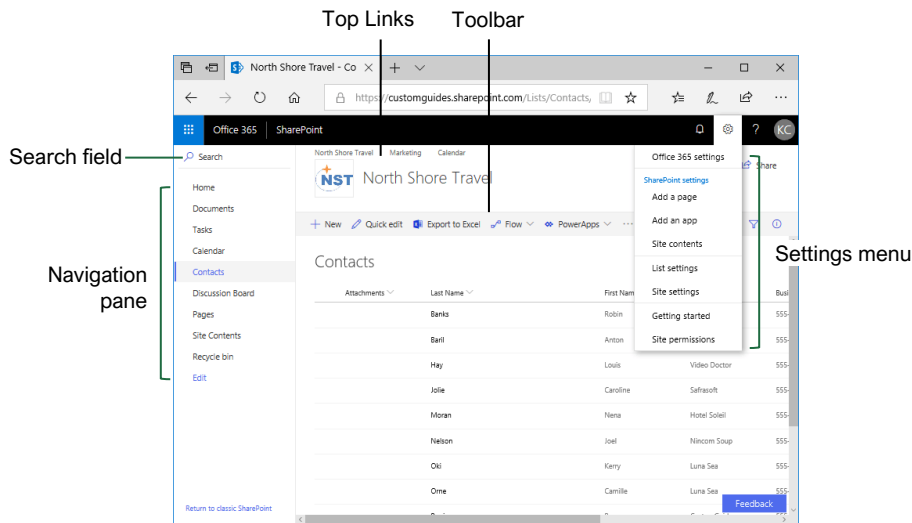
Top Links
Toolbar

North Shore Travel - Co ×  +  ∨
https://customguides.sharepoint.com/Lists/Contacts/

Office 365   SharePoint   ?   KC

Search field
Search
Home
Documents
Tasks
Calendar
Contacts
Discussion Board
Pages
Site Contents
Recycle bin
Edit

Navigation pane

North Shore Travel   Marketing   Calendar
NST North Shore Travel
Share

+ New   Quick edit   Export to Excel   Flow   PowerApps   ···

Contacts

| Attachments | Last Name | First Nam | | Busi |
|---|---|---|---|---|
| | Banks | Robin | | 555- |
| | Baril | Anton | | 555- |
| | Hay | Louis | Video Doctor | 555- |
| | Jolie | Caroline | Safrasoft | 555- |
| | Moran | Nena | Hotel Soleil | 555- |
| | Nelson | Joel | Nincom Soup | 555- |
| | Oki | Kerry | Luna Sea | 555- |
| | Orne | Camille | Luna Sea | 555- |

Office 365 settings
SharePoint settings
Add a page
Add an app
Site contents
List settings
Site settings
Getting started
Site permissions

Settings menu

Return to classic SharePoint
Feedback